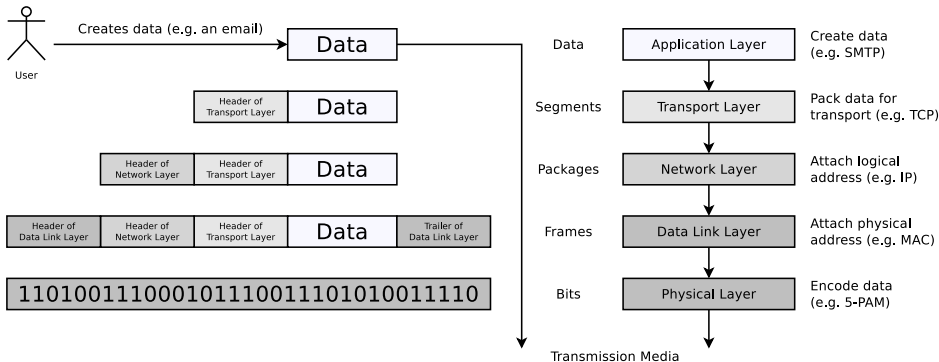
User

Creates data (e.g. an email)

Data

Header of Transport Layer | Data

Header of Network Layer | Header of Transport Layer | Data

Header of Data Link Layer | Header of Network Layer | Header of Transport Layer | Data | Trailer of Data Link Layer

11010011100010111001110101001110

Data — Application Layer — Create data (e.g. SMTP)

Segments — Transport Layer — Pack data for transport (e.g. TCP)

Packages — Network Layer — Attach logical address (e.g. IP)

Frames — Data Link Layer — Attach physical address (e.g. MAC)

Bits — Physical Layer — Encode data (e.g. 5-PAM)

Transmission Media